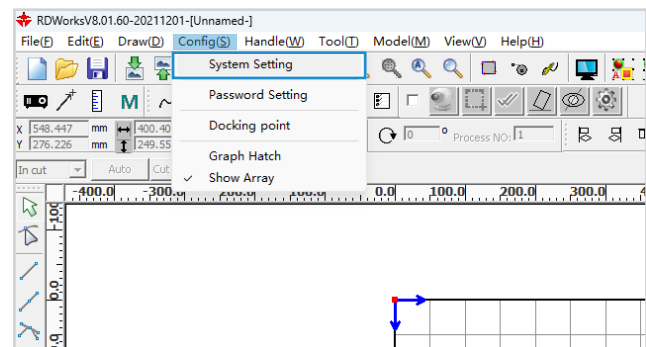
RDWorksV8.01.60-20211201-[Unnamed-]

File(F) Edit(E) Draw(D) Config(S) Handle(W) Tool(T) Model(M) View(V) Help(H)

System Setting
Password Setting
Docking point
Graph Hatch
✓ Show Array

M

X 548.447 mm 400.40
Y 276.226 mm 249.55

0 ° Process NO: 1

In cut Auto Cut

-400.0 -300.0 -100.0 0.0 100.0 200.0 300.0

-100.0
0.0
0.0